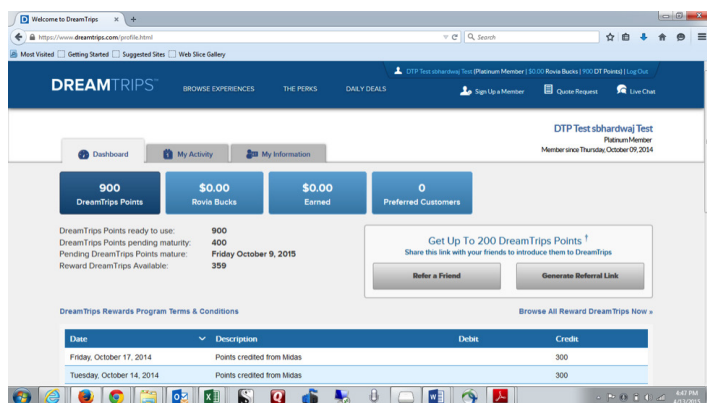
Welcome to DreamTrips

https://www.dreamtrips.com/profile.html

Search

Most Visited Getting Started Suggested Sites Web Slice Gallery

DTP Test sbhardwaj Test (Platinum Member | $0.00 Rovia Bucks | 900 DT Points) | Log Out

DREAMTRIPS™

BROWSE EXPERIENCES THE PERKS DAILY DEALS

Sign Up a Member Quote Request Live Chat

DTP Test sbhardwaj Test
Platinum Member
Member since Thursday, October 09, 2014

Dashboard My Activity My Information

| 900 DreamTrips Points | $0.00 Rovia Bucks | $0.00 Earned | 0 Preferred Customers |

DreamTrips Points ready to use: 900
DreamTrips Points pending maturity: 400
Pending DreamTrips Points mature: Friday October 9, 2015
Reward DreamTrips Available: 359

Get Up To 200 DreamTrips Points †
Share this link with your friends to introduce them to DreamTrips

Refer a Friend Generate Referral Link

DreamTrips Rewards Program Terms & Conditions

Browse All Reward DreamTrips Now »

| Date | Description | Debit | Credit |
|---|---|---|---|
| Friday, October 17, 2014 | Points credited from Midas | | 300 |
| Tuesday, October 14, 2014 | Points credited from Midas | | 300 |

4:47 PM